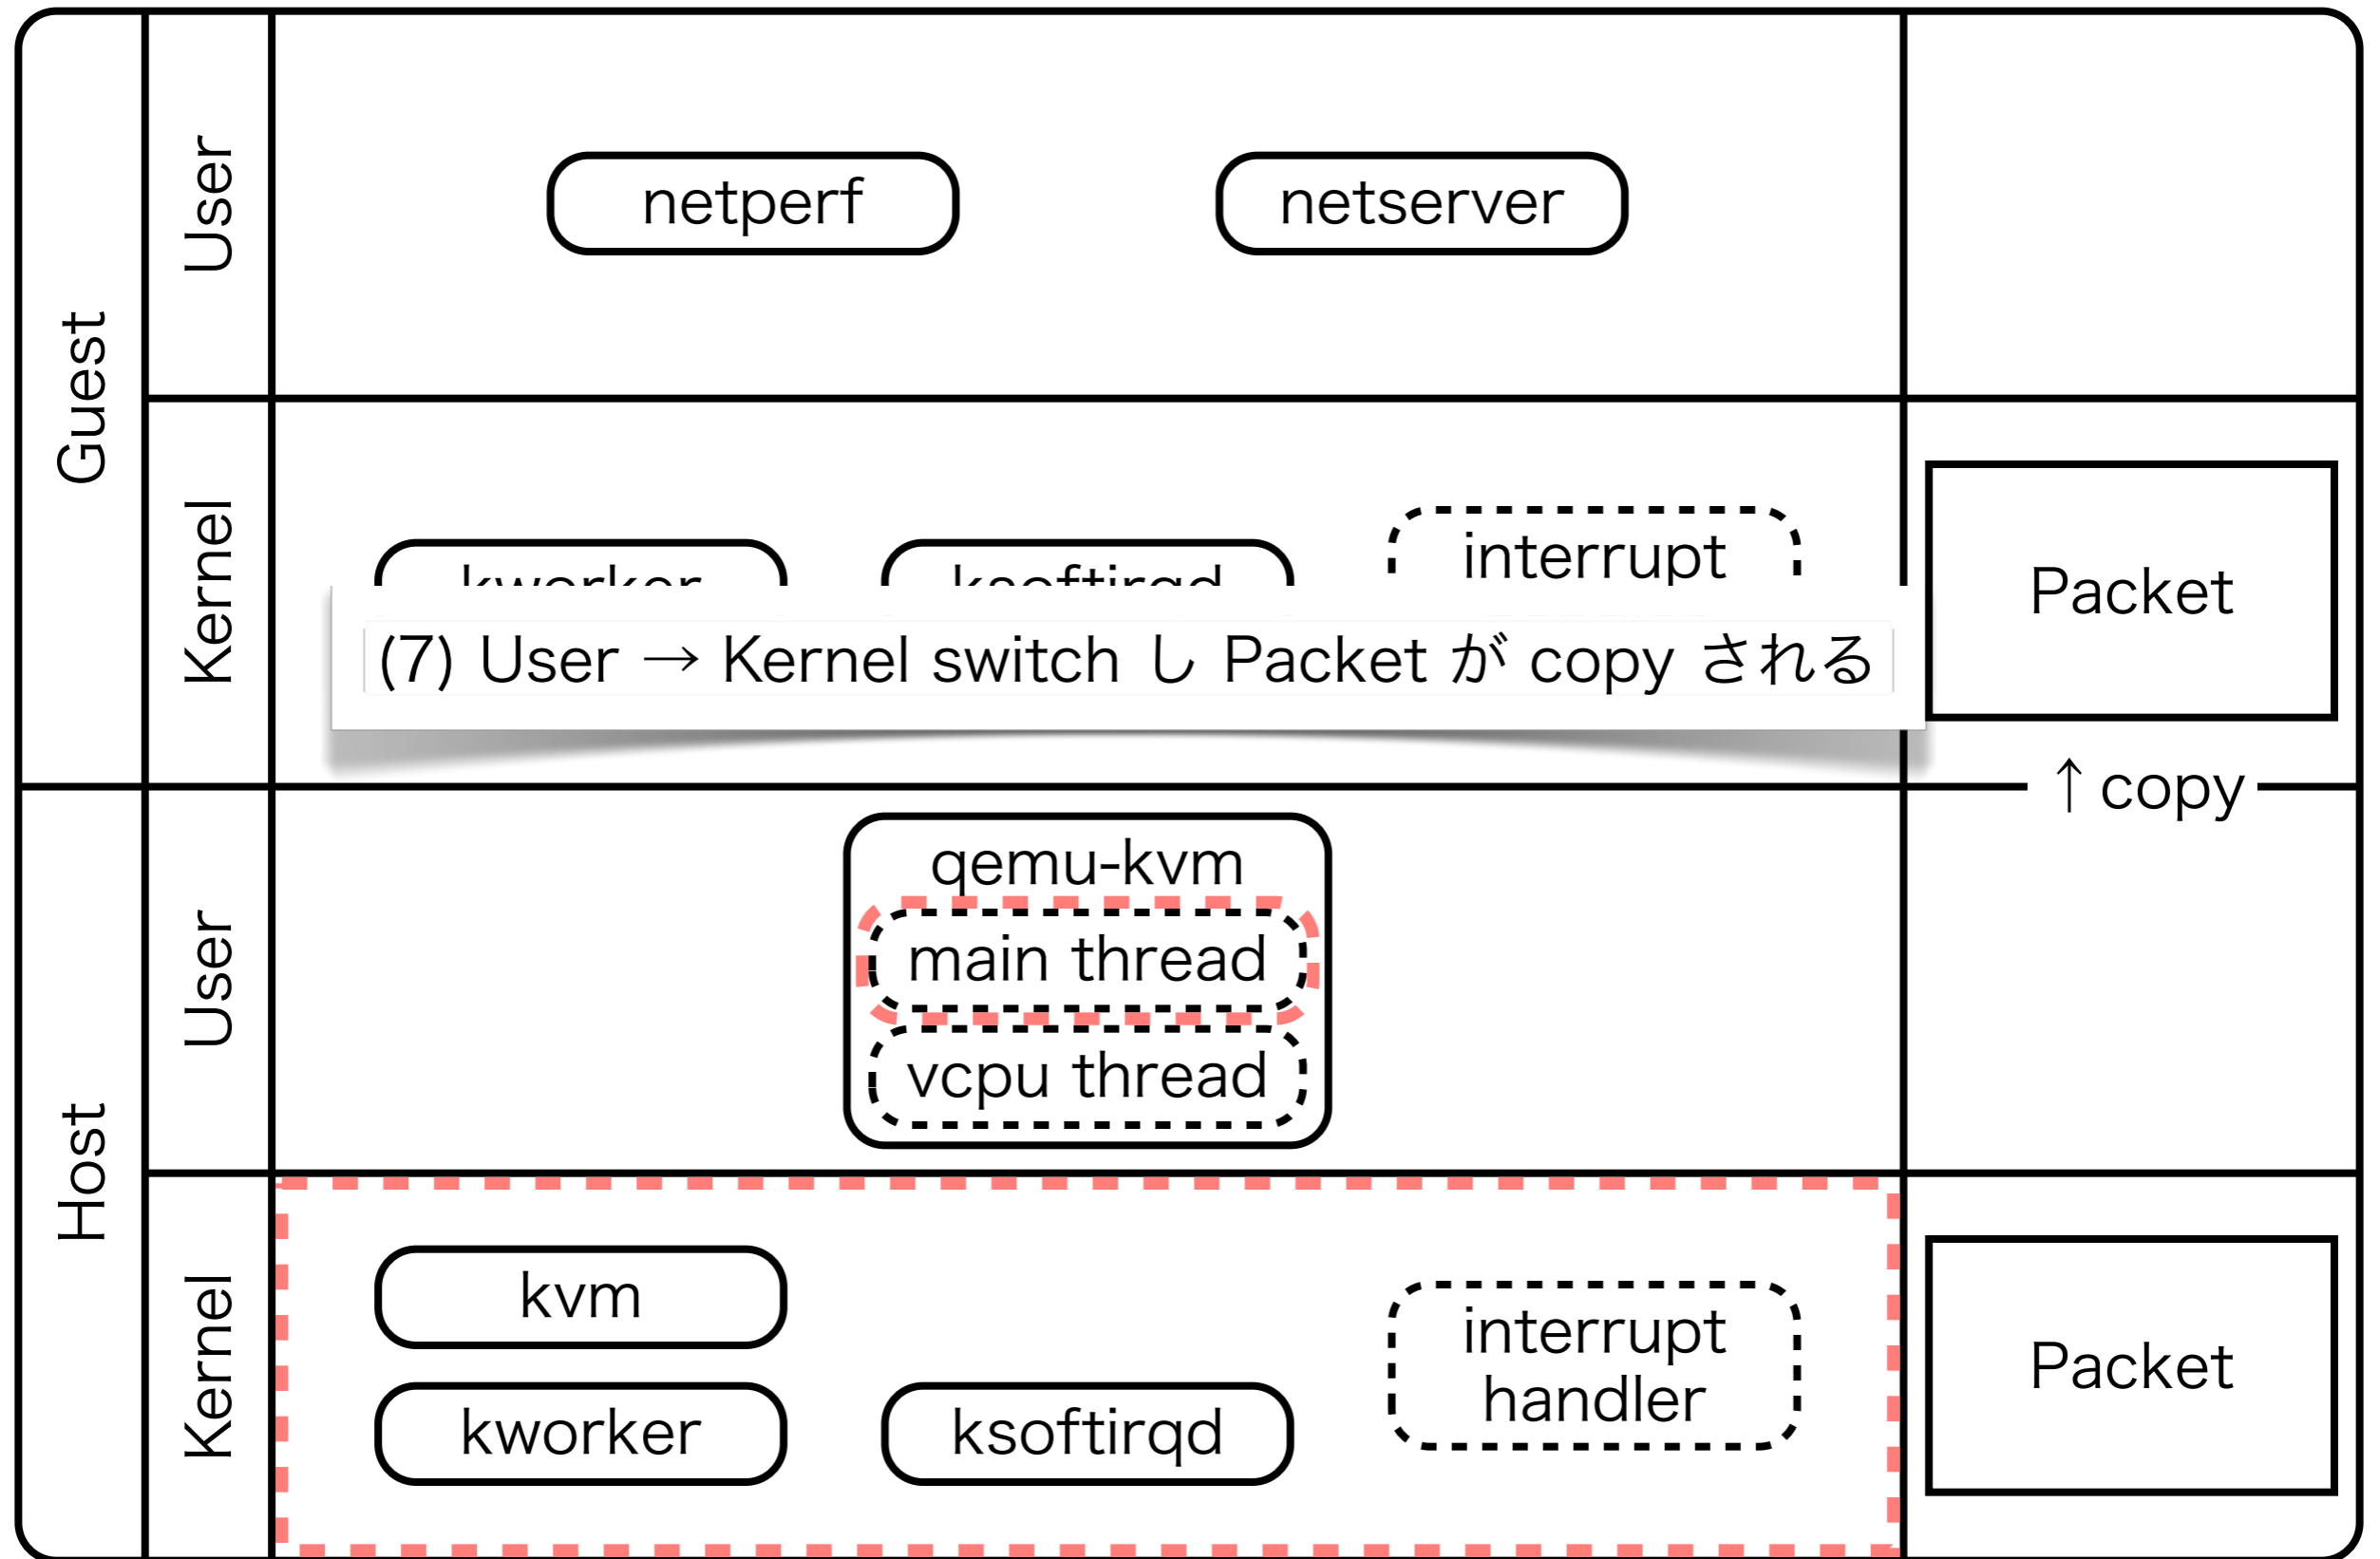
Guest

User

netperf

netserver

Kernel

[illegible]

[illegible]

interrupt

Packet

(7) User → Kernel switch し Packet が copy される

↑copy

Host

User

qemu-kvm

main thread

vcpu thread

Kernel

kvm

kworker

ksoftirqd

interrupt handler

Packet